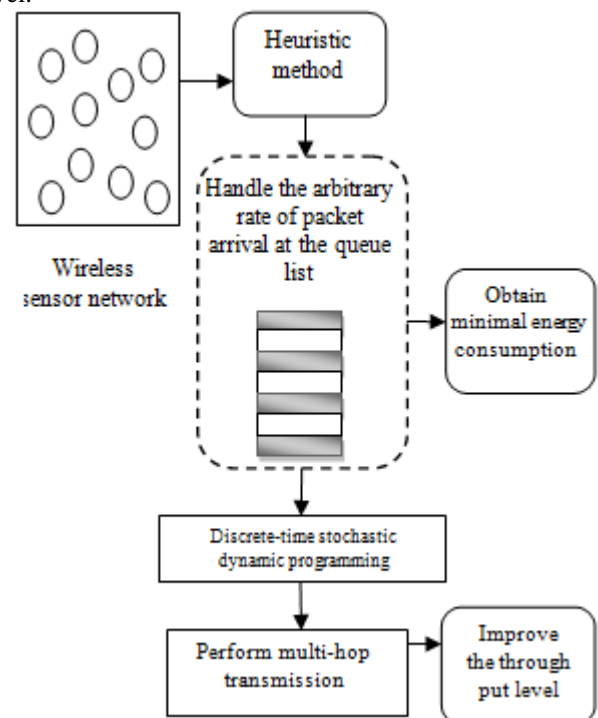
Wireless sensor network

Heuristic method

Handle the arbitrary rate of packet arrival at the queue list

Obtain minimal energy consumption

Discrete-time stochastic dynamic programming

Perform multi-hop transmission

Improve the through put level